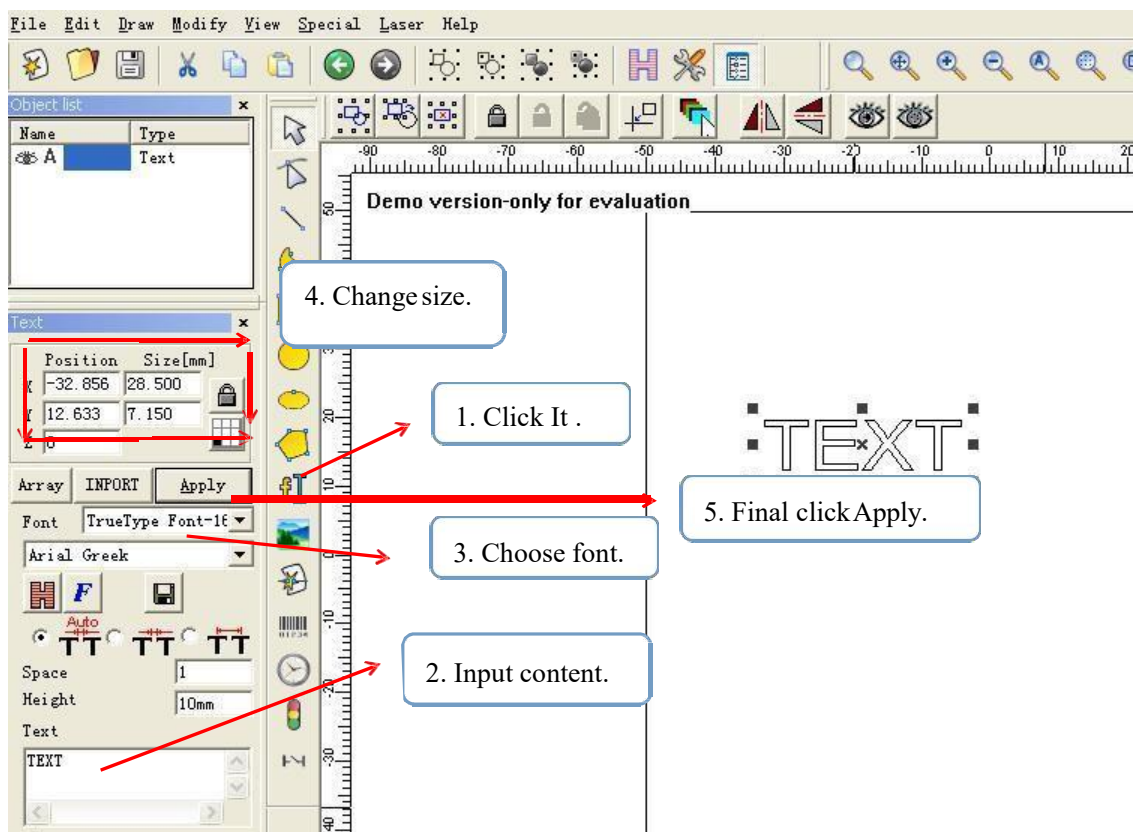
File Edit Draw Modify View Special Laser Help

Object list
Name Type
A Text

Text
Position Size[mm]
X -32.856 28.500
Y 12.633 7.150
Z 0

Array INPORT Apply
Font TrueType Font-16
Arial Greek
Auto
Space 1
Height 10mm
Text
TEXT

-90 -80 -70 -60 -50 -40 -30 -20 -10 0 10 20

Demo version-only for evaluation

TEXT

4. Change size.

1. Click It .

5. Final click Apply.

3. Choose font.

2. Input content.

50 40 30 20 10 0 -10 -20 -30 -40